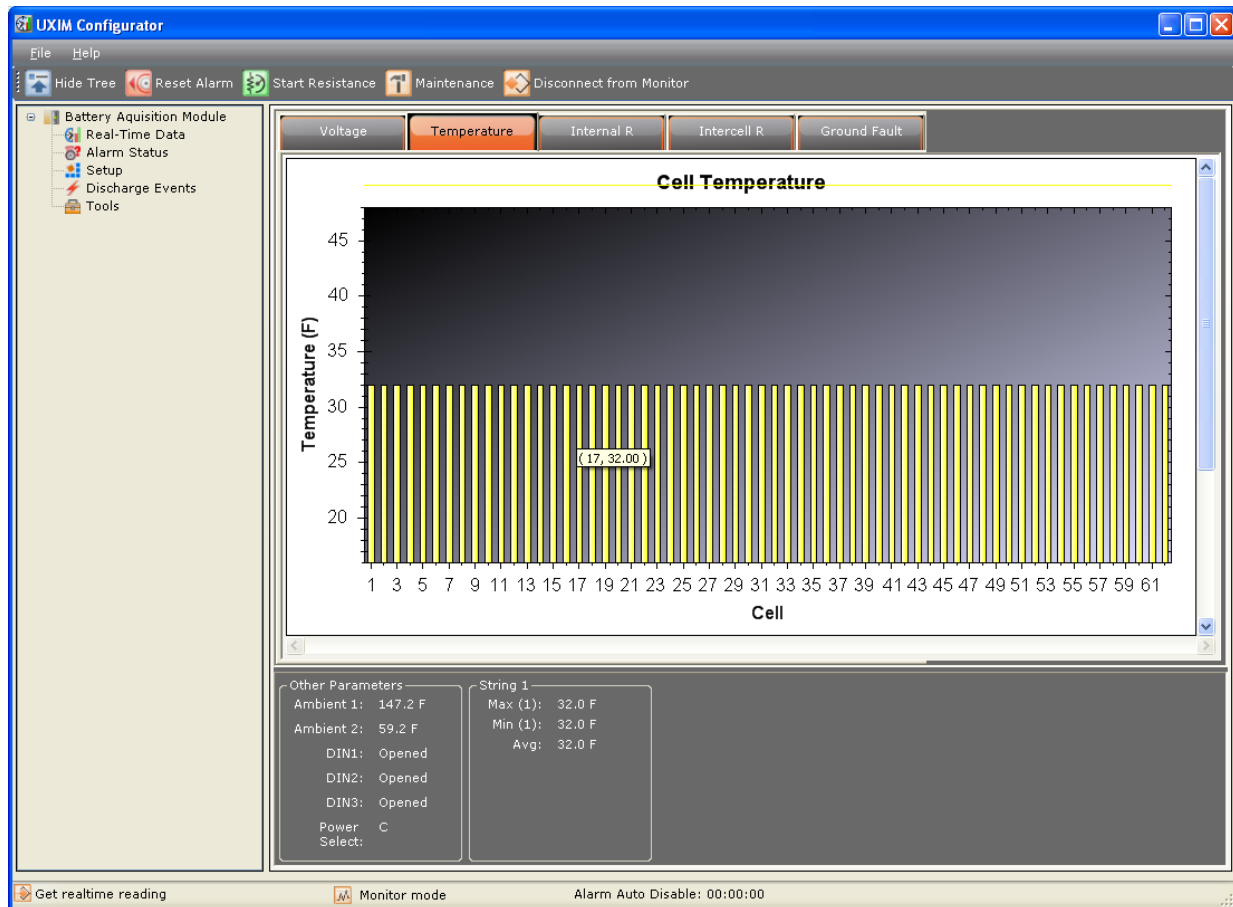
UXIM Configurator

File Help

Hide Tree Reset Alarm Start Resistance Maintenance Disconnect from Monitor

Battery Aquisition Module
Real-Time Data
Alarm Status
Setup
Discharge Events
Tools

Voltage Temperature Internal R Intercell R Ground Fault

Cell Temperature

Temperature (F)

45
40
35
30
25
20

( 17, 32.00 )

1 3 5 7 9 11 13 15 17 19 21 23 25 27 29 31 33 35 37 39 41 43 45 47 49 51 53 55 57 59 61

Cell

Other Parameters
Ambient 1: 147.2 F
Ambient 2: 59.2 F
DIN1: Opened
DIN2: Opened
DIN3: Opened
Power Select: C

String 1
Max (1): 32.0 F
Min (1): 32.0 F
Avg: 32.0 F

Get realtime reading Monitor mode Alarm Auto Disable: 00:00:00